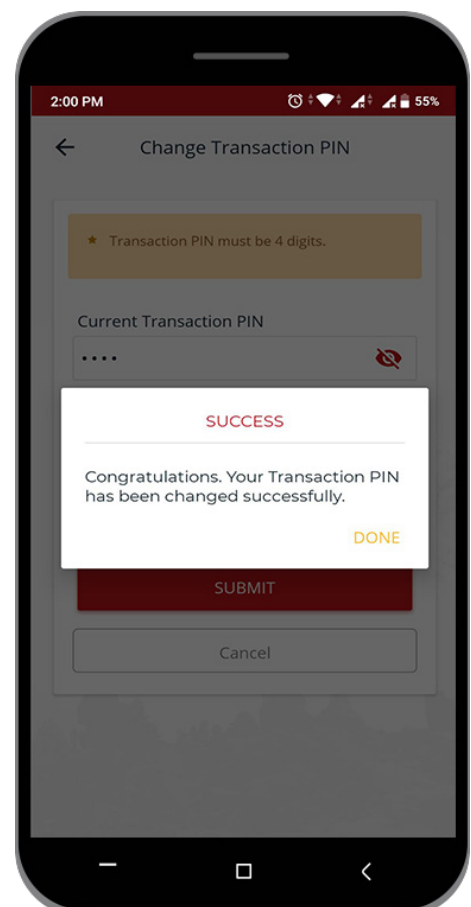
2:00 PM 55%

Change Transaction PIN

★ Transaction PIN must be 4 digits.

Current Transaction PIN

••••

SUCCESS

Congratulations. Your Transaction PIN has been changed successfully.

DONE

SUBMIT

Cancel